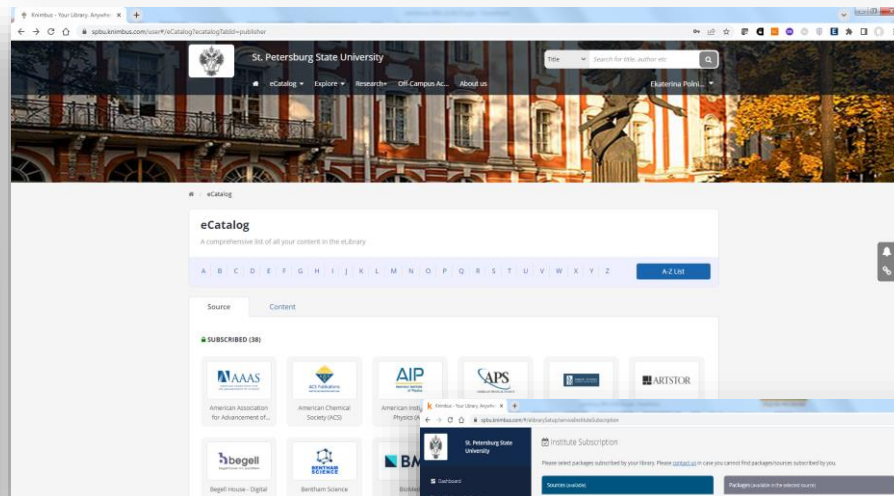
Knimbus - Your Library, Anywhe ×

spbu.knimbus.com/user#/eCatalog?ecatalogTabId=publisher

St. Petersburg State University

Title

Search for title, author etc

eCatalog ▾ Explore ▾ Research+ Off-Campus Ac... About us

Ekaterina Polini...

eCatalog

eCatalog

A comprehensive list of all your content in the eLibrary

A B C D E F G H I J K L M N O P Q R S T U V W X Y Z

A-Z List

Source

Content

SUBSCRIBED (38)

AAAS

American Association for Advancement of...

ACS Publications

American Chemical Society (ACS)

AIP

American Insti... Physics (A...

APS

ARTSTOR

begell

Begell House - Digital

BENTHAM SCIENCE

Bentham Science

BM

Knimbus - Your Library, Anywhe ×

spbu.knimbus.com/#/allibrarySetup/serviceInstituteSubscription

St. Petersburg State University

Institute Subscription

Please select packages subscribed by your library. Please contact us in case you cannot find packages/sources subscribed by you.

Dashboard

Sources (available)

Packages (available in the selected sources)